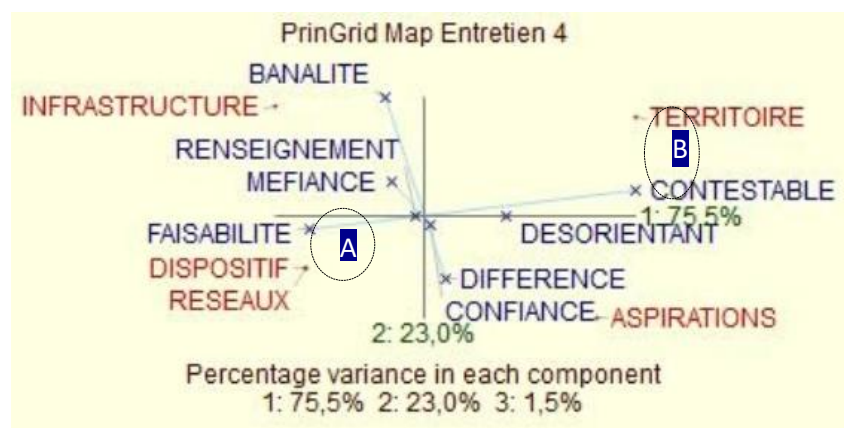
PrinGrid Map Entretien 4

BANALITE
INFRASTRUCTURE
TERRITOIRE
B
RENSEIGNEMENT
MEFIANCE
CONTESTABLE
1: 75,5%
FAISABILITE
A
DESORIENTANT
DISPOSITIF
RESEAUX
DIFFERENCE
CONFIANCE
ASPIRATIONS
2: 23,0%

Percentage variance in each component
1: 75,5% 2: 23,0% 3: 1,5%